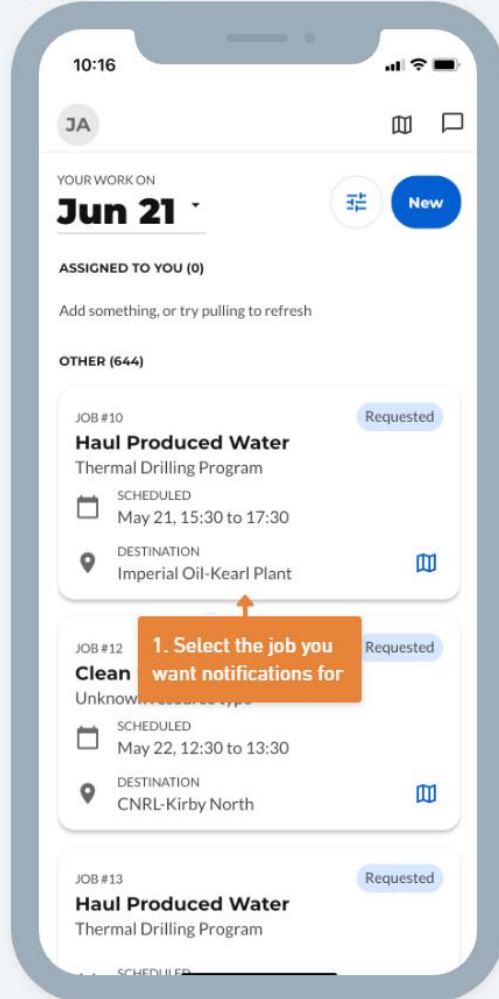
10:16

JA

YOUR WORK ON
Jun 21

New

ASSIGNED TO YOU (0)

Add something, or try pulling to refresh

OTHER (644)

JOB #10
Requested
Haul Produced Water
Thermal Drilling Program
SCHEDULED
May 21, 15:30 to 17:30
DESTINATION
Imperial Oil-Kearl Plant

1. Select the job you want notifications for

JOB #12
Requested
Clean
Unknown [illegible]
SCHEDULED
May 22, 12:30 to 13:30
DESTINATION
CNRL-Kirby North

JOB #13
Requested
Haul Produced Water
Thermal Drilling Program
SCHEDULED